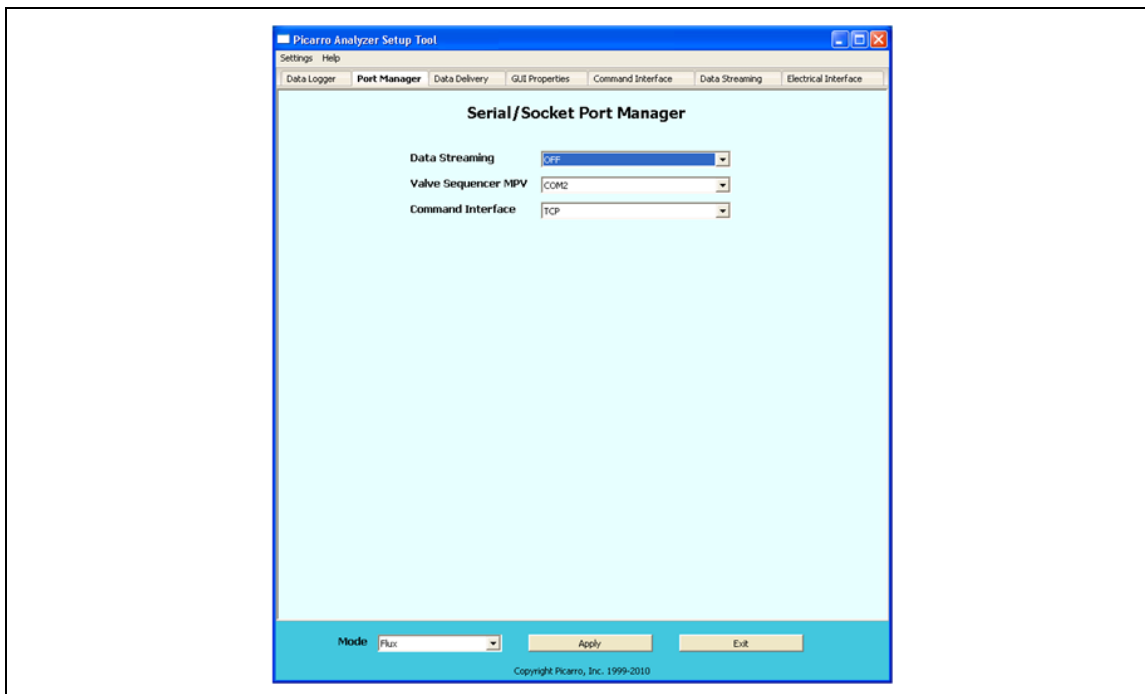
Picarro Analyzer Setup Tool

Settings Help

Data Logger | Port Manager | Data Delivery | GUI Properties | Command Interface | Data Streaming | Electrical Interface

Serial/Socket Port Manager

Data Streaming OFF

Valve Sequencer MPV COM2

Command Interface TCP

Mode Flux

Apply

Exit

Copyright Picarro, Inc. 1999-2010